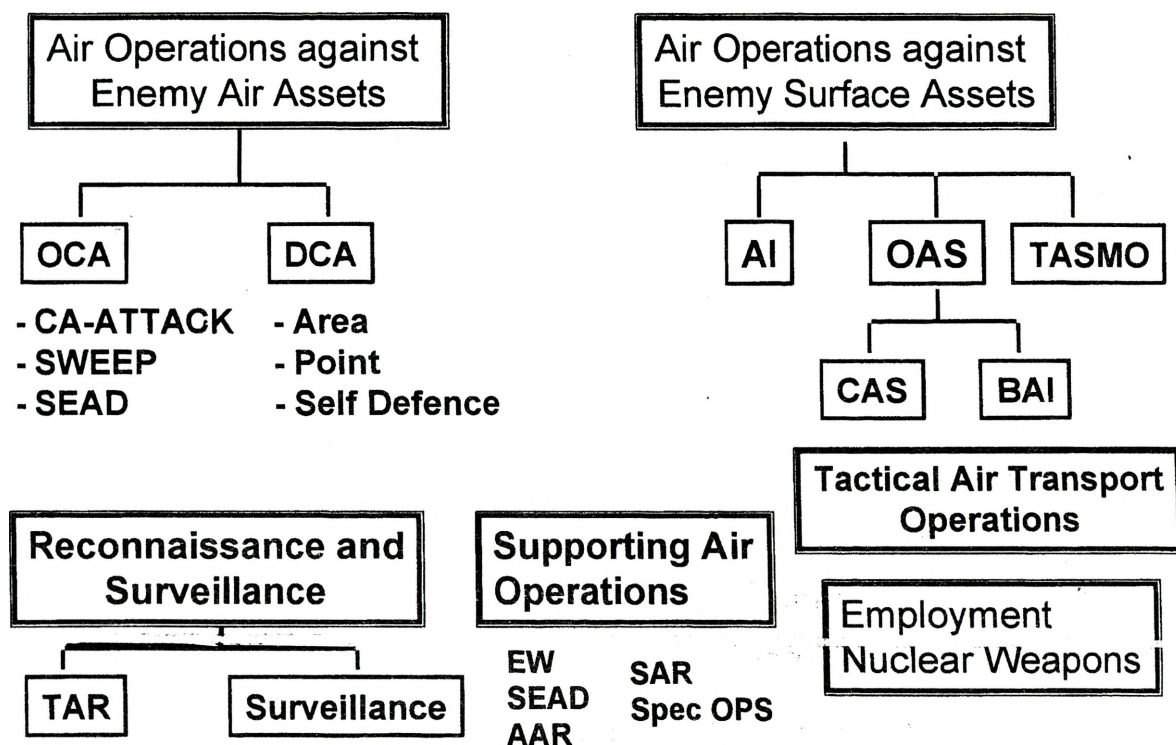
Air Operations against Enemy Air Assets

OCA

- CA-ATTACK
- SWEEP
- SEAD

DCA

- Area
- Point
- Self Defence

Air Operations against Enemy Surface Assets

AI

OAS

TASMO

CAS

BAI

Tactical Air Transport Operations

Reconnaissance and Surveillance

TAR

Surveillance

Supporting Air Operations

EW
SEAD
AAR

SAR
Spec OPS

Employment Nuclear Weapons